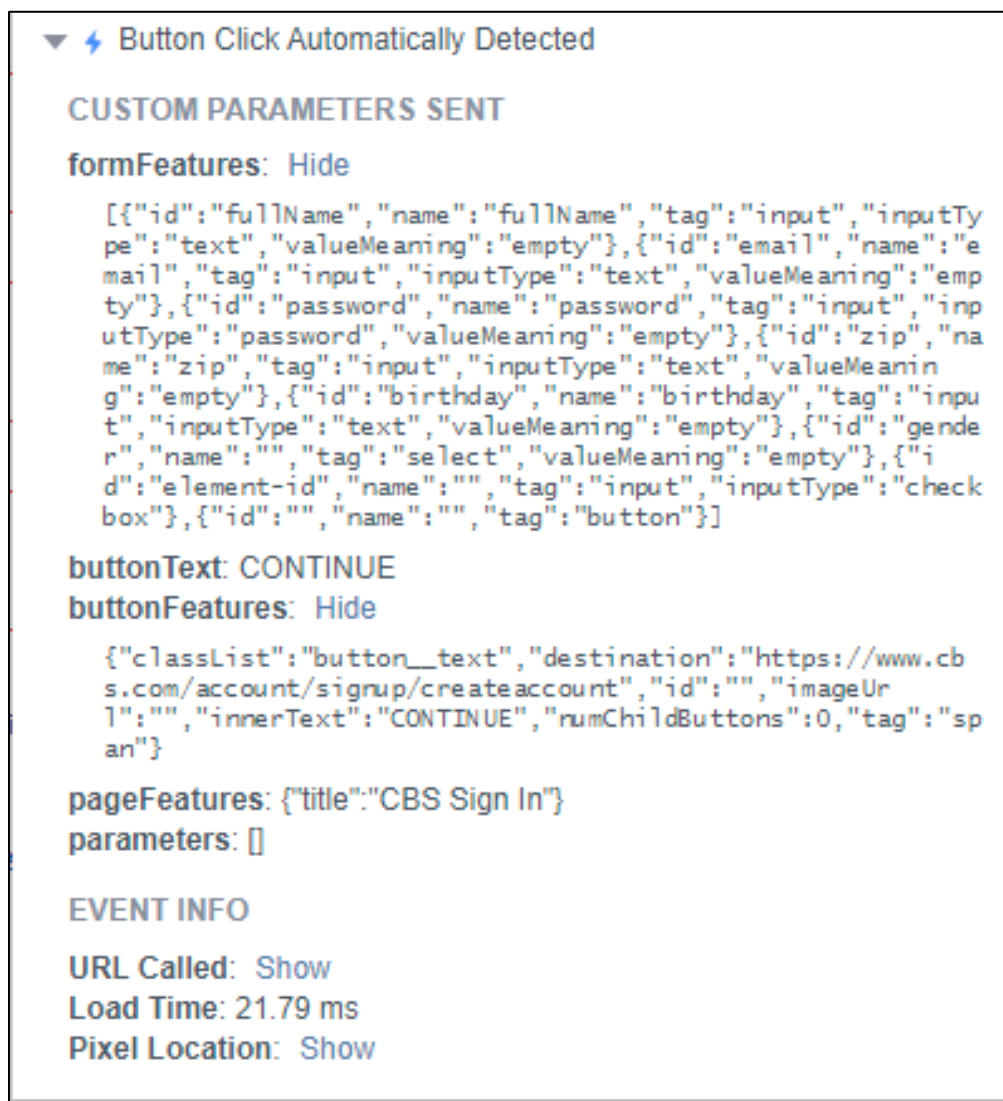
Button Click Automatically Detected

CUSTOM PARAMETERS SENT

formFeatures: Hide

[{"id":"fullName","name":"fullName","tag":"input","inputType":"text","valueMeaning":"empty"},{"id":"email","name":"email","tag":"input","inputType":"text","valueMeaning":"empty"},{"id":"password","name":"password","tag":"input","inputType":"password","valueMeaning":"empty"},{"id":"zip","name":"zip","tag":"input","inputType":"text","valueMeaning":"empty"},{"id":"birthday","name":"birthday","tag":"input","inputType":"text","valueMeaning":"empty"},{"id":"gender","name":"","tag":"select","valueMeaning":"empty"},{"id":"element-id","name":"","tag":"input","inputType":"checkbox"},{"id":"","name":"","tag":"button"}]

buttonText: CONTINUE
buttonFeatures: Hide

{"classList":"button__text","destination":"https://www.cbs.com/account/signup/createaccount","id":"","imageUrl":"","innerText":"CONTINUE","numChildButtons":0,"tag":"span"}

pageFeatures: {"title":"CBS Sign In"}
parameters: []

EVENT INFO

URL Called: Show
Load Time: 21.79 ms
Pixel Location: Show